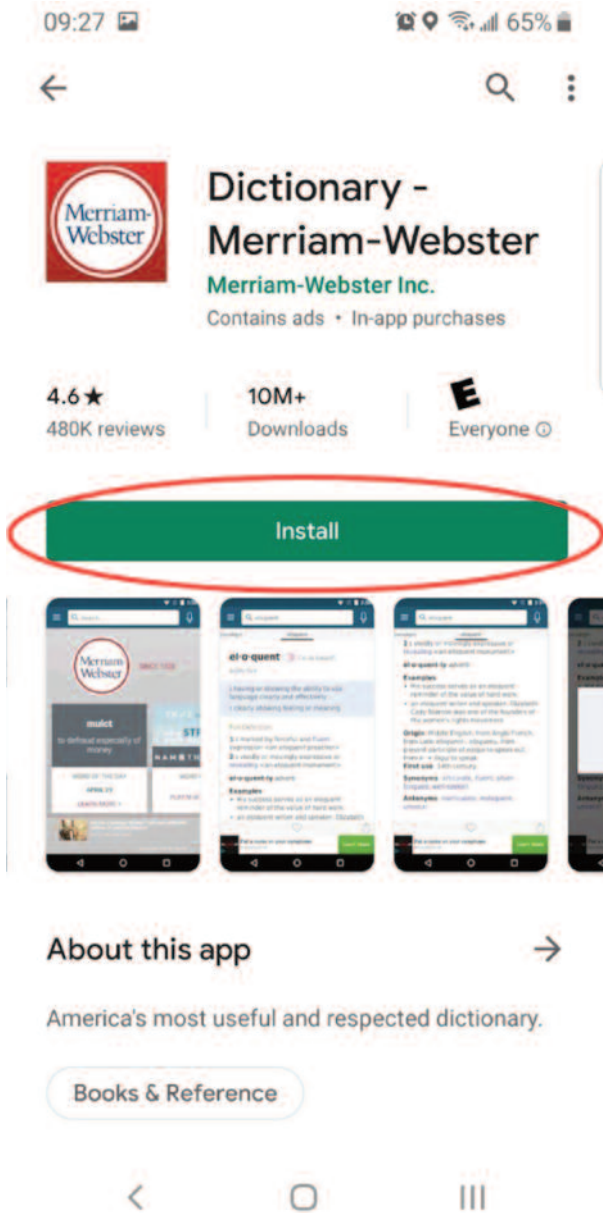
09:27 65%

Merriam-Webster

Dictionary - Merriam-Webster

Merriam-Webster Inc.

Contains ads • In-app purchases

4.6★
480K reviews

10M+
Downloads

E
Everyone ⓘ

Install

Merriam-Webster
SINCE 1828
mulct
to defraud especially of money
WORD OF THE DAY
APRIL 23
LEARN MORE >

el·o·quent

el·o·quent·ly adverb
Examples

el·o·quent·ly adverb
Examples
Origin
First use
Synonyms
Antonyms

About this app →

America's most useful and respected dictionary.

Books & Reference